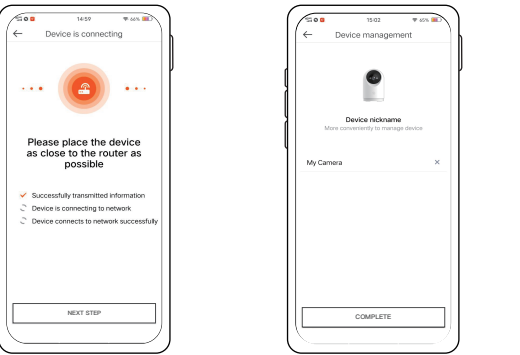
14:59 66%

Device is connecting

Please place the device as close to the router as possible

Successfully transmitted information
Device is connecting to network
Device connects to network successfully

NEXT STEP

15:02 65%

Device management

Device nickname
More conveniently to manage device

My Camera ×

COMPLETE